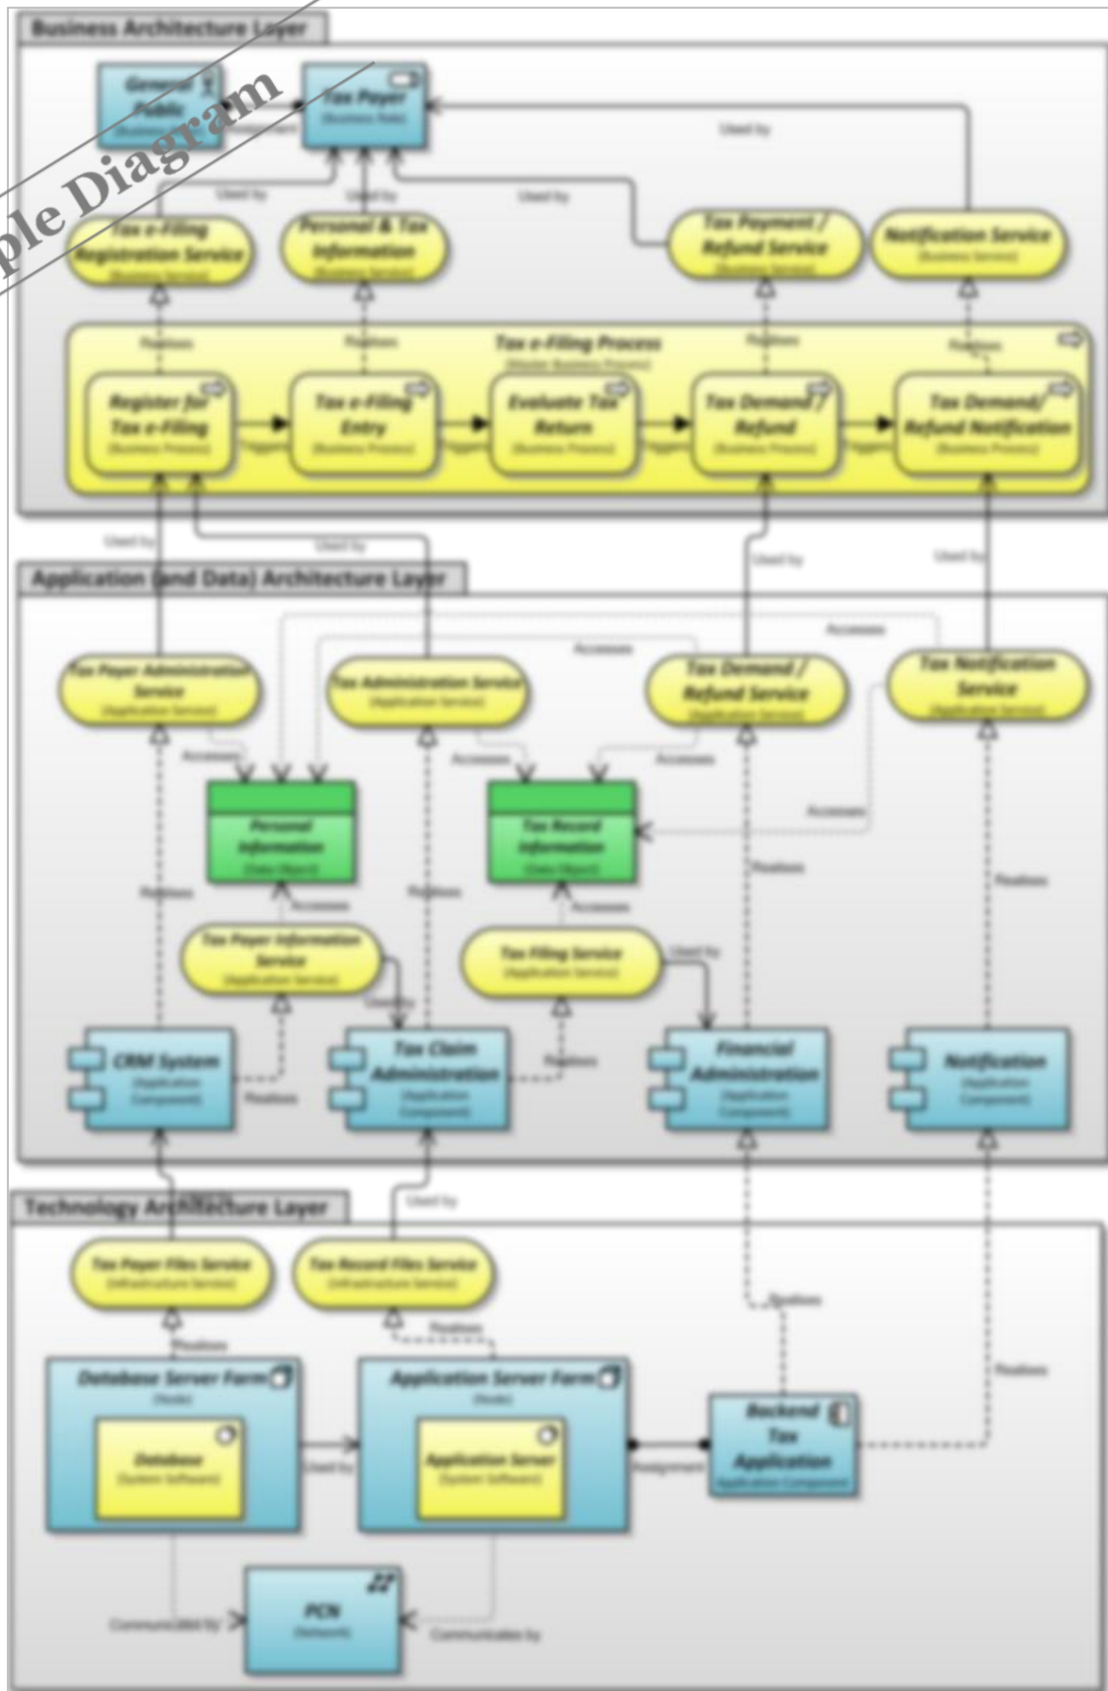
Business Architecture Layer

ple Diagram

General Public
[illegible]

Tax Payer
(Business Role)

Assignment

Used by

Used by

Used by

Used by

Tax e-Filing Registration Service
(Business Service)

Personal & Tax Information
(Business Service)

Tax Payment / Refund Service
(Business Service)

Notification Service
(Business Service)

Realizes

Realizes

Realizes

Realizes

Tax e-Filing Process
(Master Business Process)

Register for Tax e-Filing
(Business Process)

Tax e-Filing Entry
(Business Process)

Evaluate Tax Return
(Business Process)

Tax Demand / Refund
(Business Process)

Tax Demand/ Refund Notification
(Business Process)

Triggers

Triggers

Triggers

Triggers

Used by

Used by

Used by

Used by

Application (and Data) Architecture Layer

Tax Payer Administration Service
(Application Service)

Tax Administration Service
(Application Service)

Tax Demand / Refund Service
(Application Service)

Tax Notification Service
(Application Service)

Accesses

Accesses

Accesses

Accesses

Accesses

Accesses

Personal Information
(Data Object)

Tax Record Information
(Data Object)

Realizes

Realizes

Realizes

Realizes

Accesses

Accesses

Tax Payer Information Service
(Application Service)

Tax Filing Service
(Application Service)

Used by

Used by

CRM System
(Application Component)

Tax Claim Administration
(Application Component)

Financial Administration
(Application Component)

Notification
(Application Component)

Realizes

Realizes

Technology Architecture Layer

Used by

Tax Payer Files Service
(Infrastructure Service)

Tax Record Files Service
(Infrastructure Service)

Realizes

Realizes

Realizes

Realizes

Database Server Farm
(Node)

Database
(System Software)

Application Server Farm
(Node)

Application Server
(System Software)

Used by

Assignment

Backend Tax Application
(Application Component)

PCN
(Network)

Communicated by

Communicated by